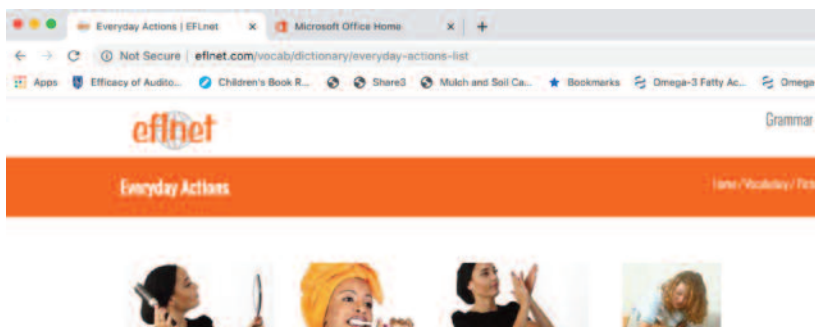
Everyday Actions | EFLnet ×
Microsoft Office Home ×
+

Not Secure | eflnet.com/vocab/dictionary/everyday-actions-list

Apps
Efficacy of Audito...
Children's Book R...
Share3
Mulch and Soil Ca...
Bookmarks
Omega-3 Fatty Ac...
Omega

eflnet

Grammar

Everyday Actions

Home / Vocabulary / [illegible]